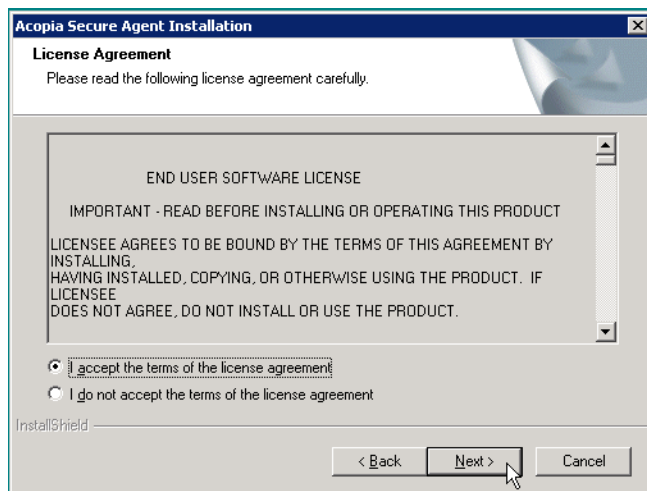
Acopia Secure Agent Installation

License Agreement

Please read the following license agreement carefully.

END USER SOFTWARE LICENSE

IMPORTANT - READ BEFORE INSTALLING OR OPERATING THIS PRODUCT

LICENSEE AGREES TO BE BOUND BY THE TERMS OF THIS AGREEMENT BY INSTALLING,
HAVING INSTALLED, COPYING, OR OTHERWISE USING THE PRODUCT. IF LICENSEE
DOES NOT AGREE, DO NOT INSTALL OR USE THE PRODUCT.

I accept the terms of the license agreement

I do not accept the terms of the license agreement

InstallShield

< Back

Next >

Cancel